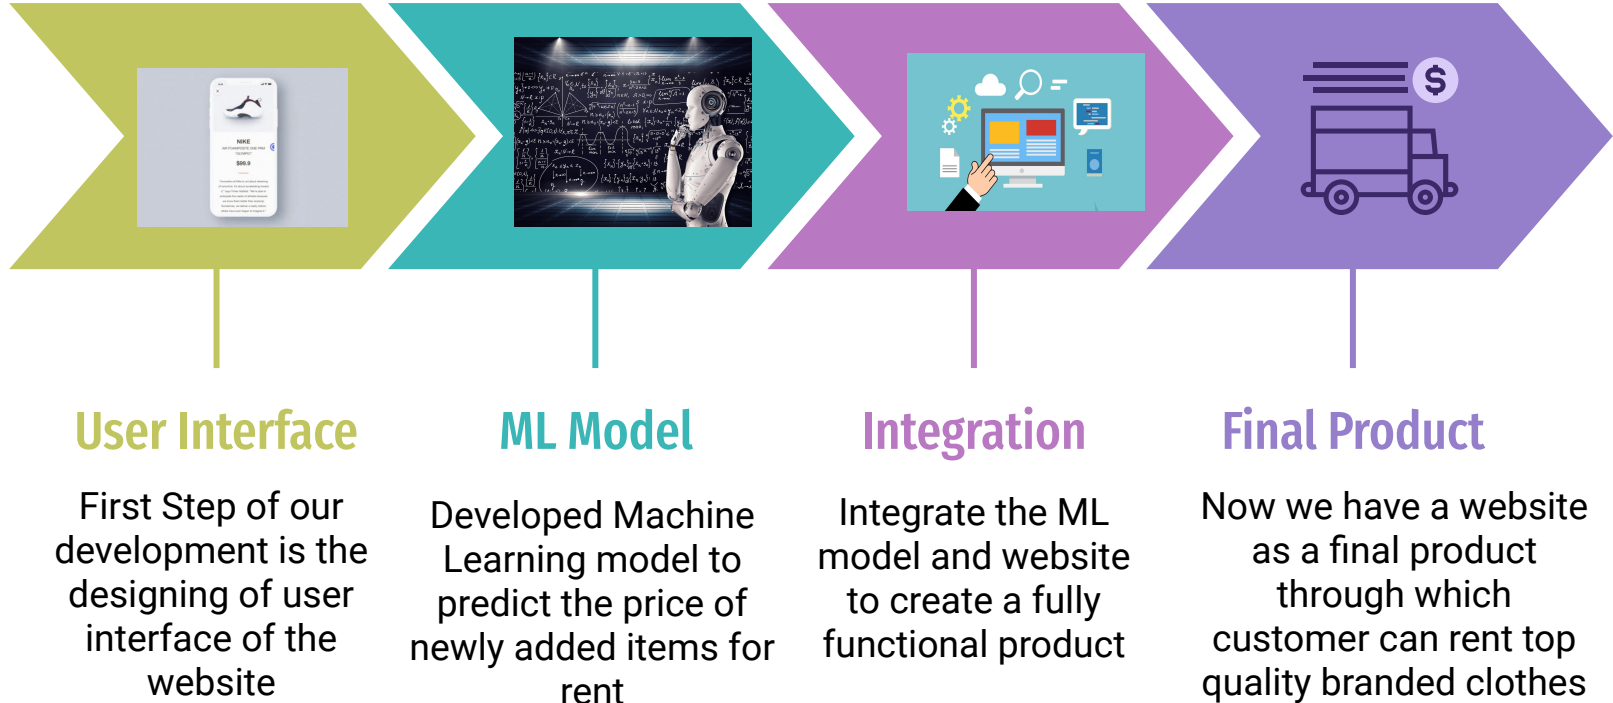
NIKE
$99.9

User Interface

First Step of our development is the designing of user interface of the website

ML Model

Developed Machine Learning model to predict the price of newly added items for rent

Integration

Integrate the ML model and website to create a fully functional product

Final Product

Now we have a website as a final product through which customer can rent top quality branded clothes